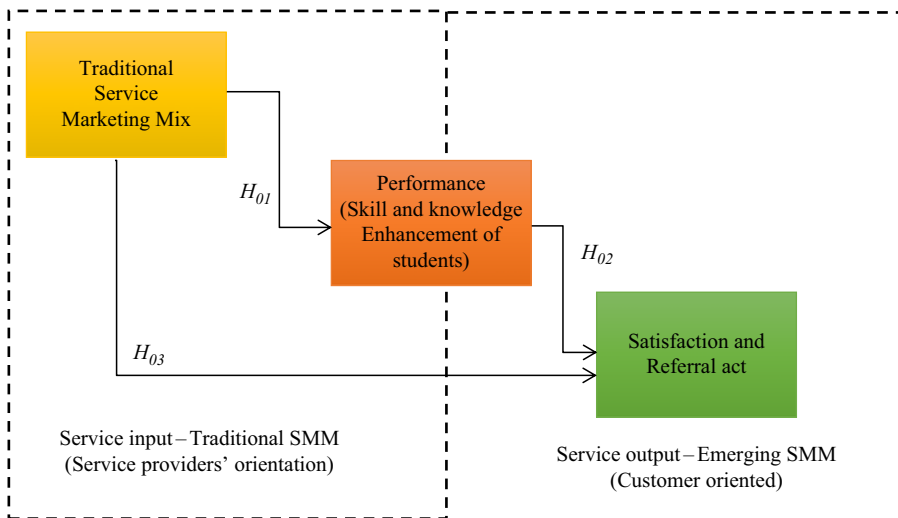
Traditional Service Marketing Mix

$H_{01}$

Performance (Skill and knowledge Enhancement of students)

$H_{02}$

Satisfaction and Referral act

$H_{03}$

Service input – Traditional SMM (Service providers' orientation)

Service output – Emerging SMM (Customer oriented)